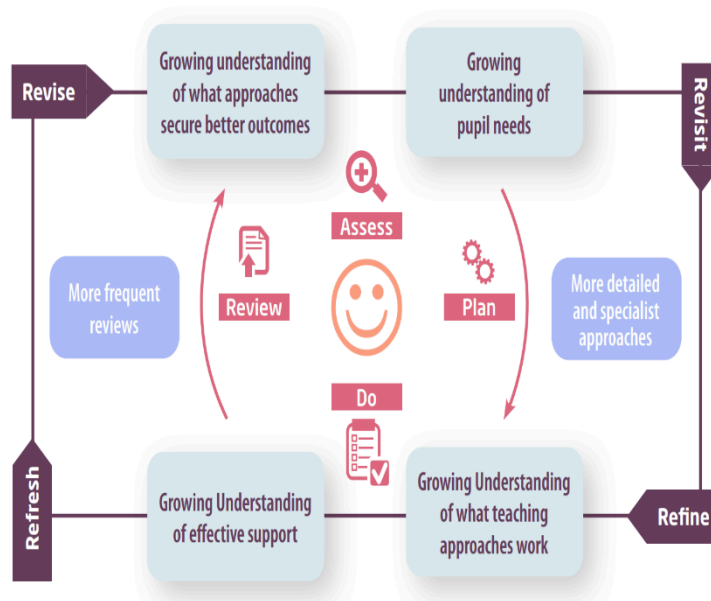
Revise

Growing understanding of what approaches secure better outcomes

Growing understanding of pupil needs

Revisit

Assess

More frequent reviews

Review

Plan

More detailed and specialist approaches

Do

Refresh

Growing Understanding of effective support

Growing Understanding of what teaching approaches work

Refine